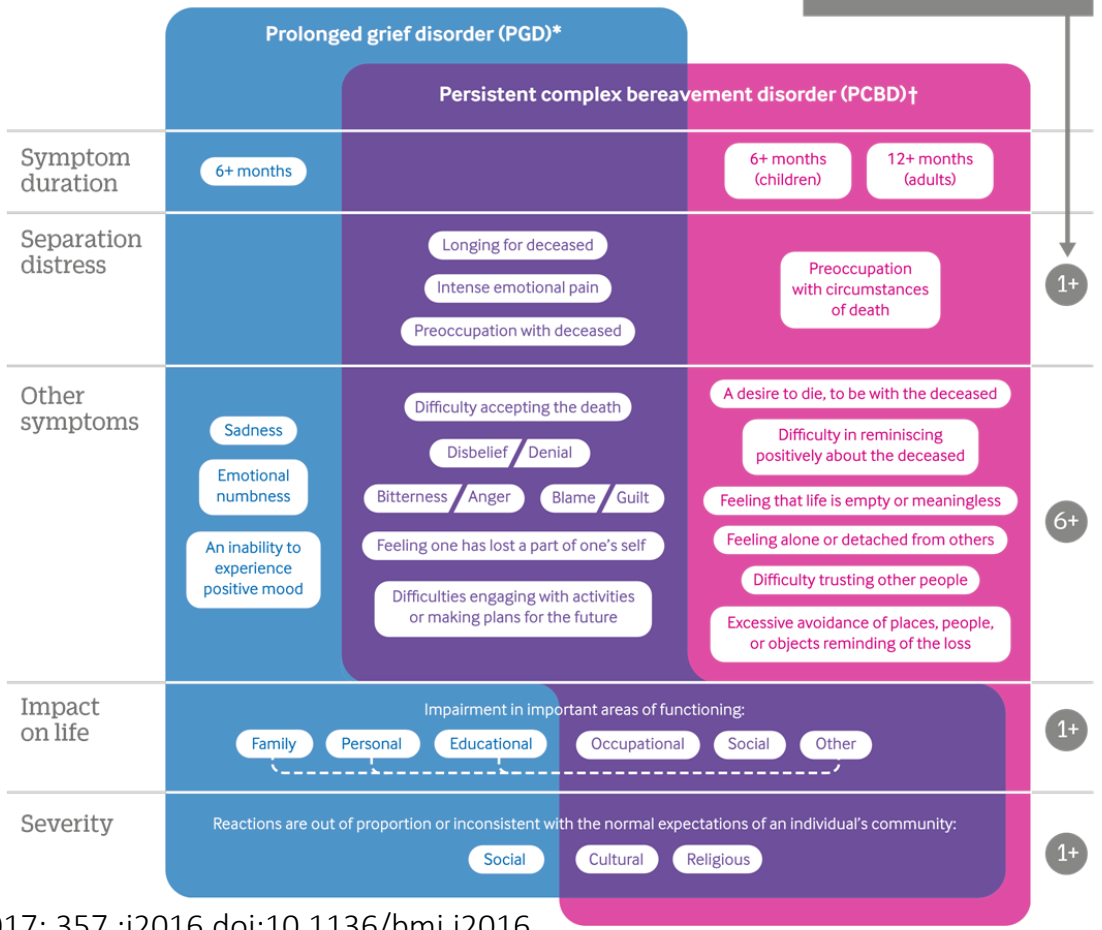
Prolonged grief disorder (PGD)*

Persistent complex bereavement disorder (PCBD)†

Symptom duration

6+ months

6+ months (children)

12+ months (adults)

Separation distress

Longing for deceased

Intense emotional pain

Preoccupation with deceased

Preoccupation with circumstances of death

1+

Other symptoms

Sadness

Emotional numbness

An inability to experience positive mood

Difficulty accepting the death

Disbelief / Denial

Bitterness / Anger

Blame / Guilt

Feeling one has lost a part of one's self

Difficulties engaging with activities or making plans for the future

A desire to die, to be with the deceased

Difficulty in reminiscing positively about the deceased

Feeling that life is empty or meaningless

Feeling alone or detached from others

Difficulty trusting other people

Excessive avoidance of places, people, or objects reminding of the loss

6+

Impact on life

Impairment in important areas of functioning:

Family

Personal

Educational

Occupational

Social

Other

1+

Severity

Reactions are out of proportion or inconsistent with the normal expectations of an individual's community:

Social

Cultural

Religious

1+

017; 357 :j2016 doi:10.1136/bmj.j2016